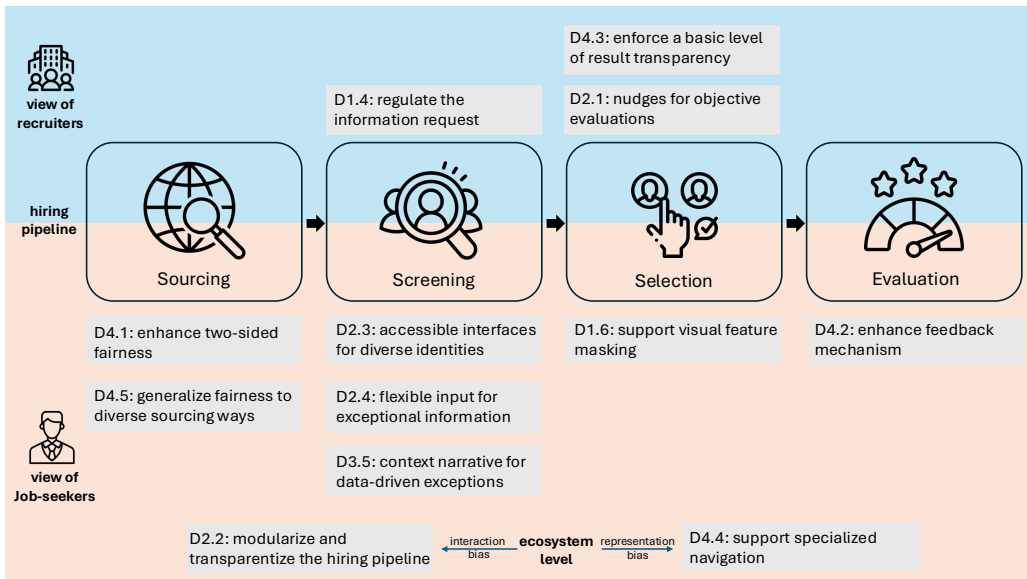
view of recruiters

D4.3: enforce a basic level of result transparency

D2.1: nudges for objective evaluations

D1.4: regulate the information request

hiring pipeline

Sourcing

Screening

Selection

Evaluation

D4.1: enhance two-sided fairness

D4.5: generalize fairness to diverse sourcing ways

D2.3: accessible interfaces for diverse identities

D2.4: flexible input for exceptional information

D3.5: context narrative for data-driven exceptions

D1.6: support visual feature masking

D4.2: enhance feedback mechanism

view of Job-seekers

D2.2: modularize and transparentize the hiring pipeline

interaction bias

ecosystem level

representation bias

D4.4: support specialized navigation